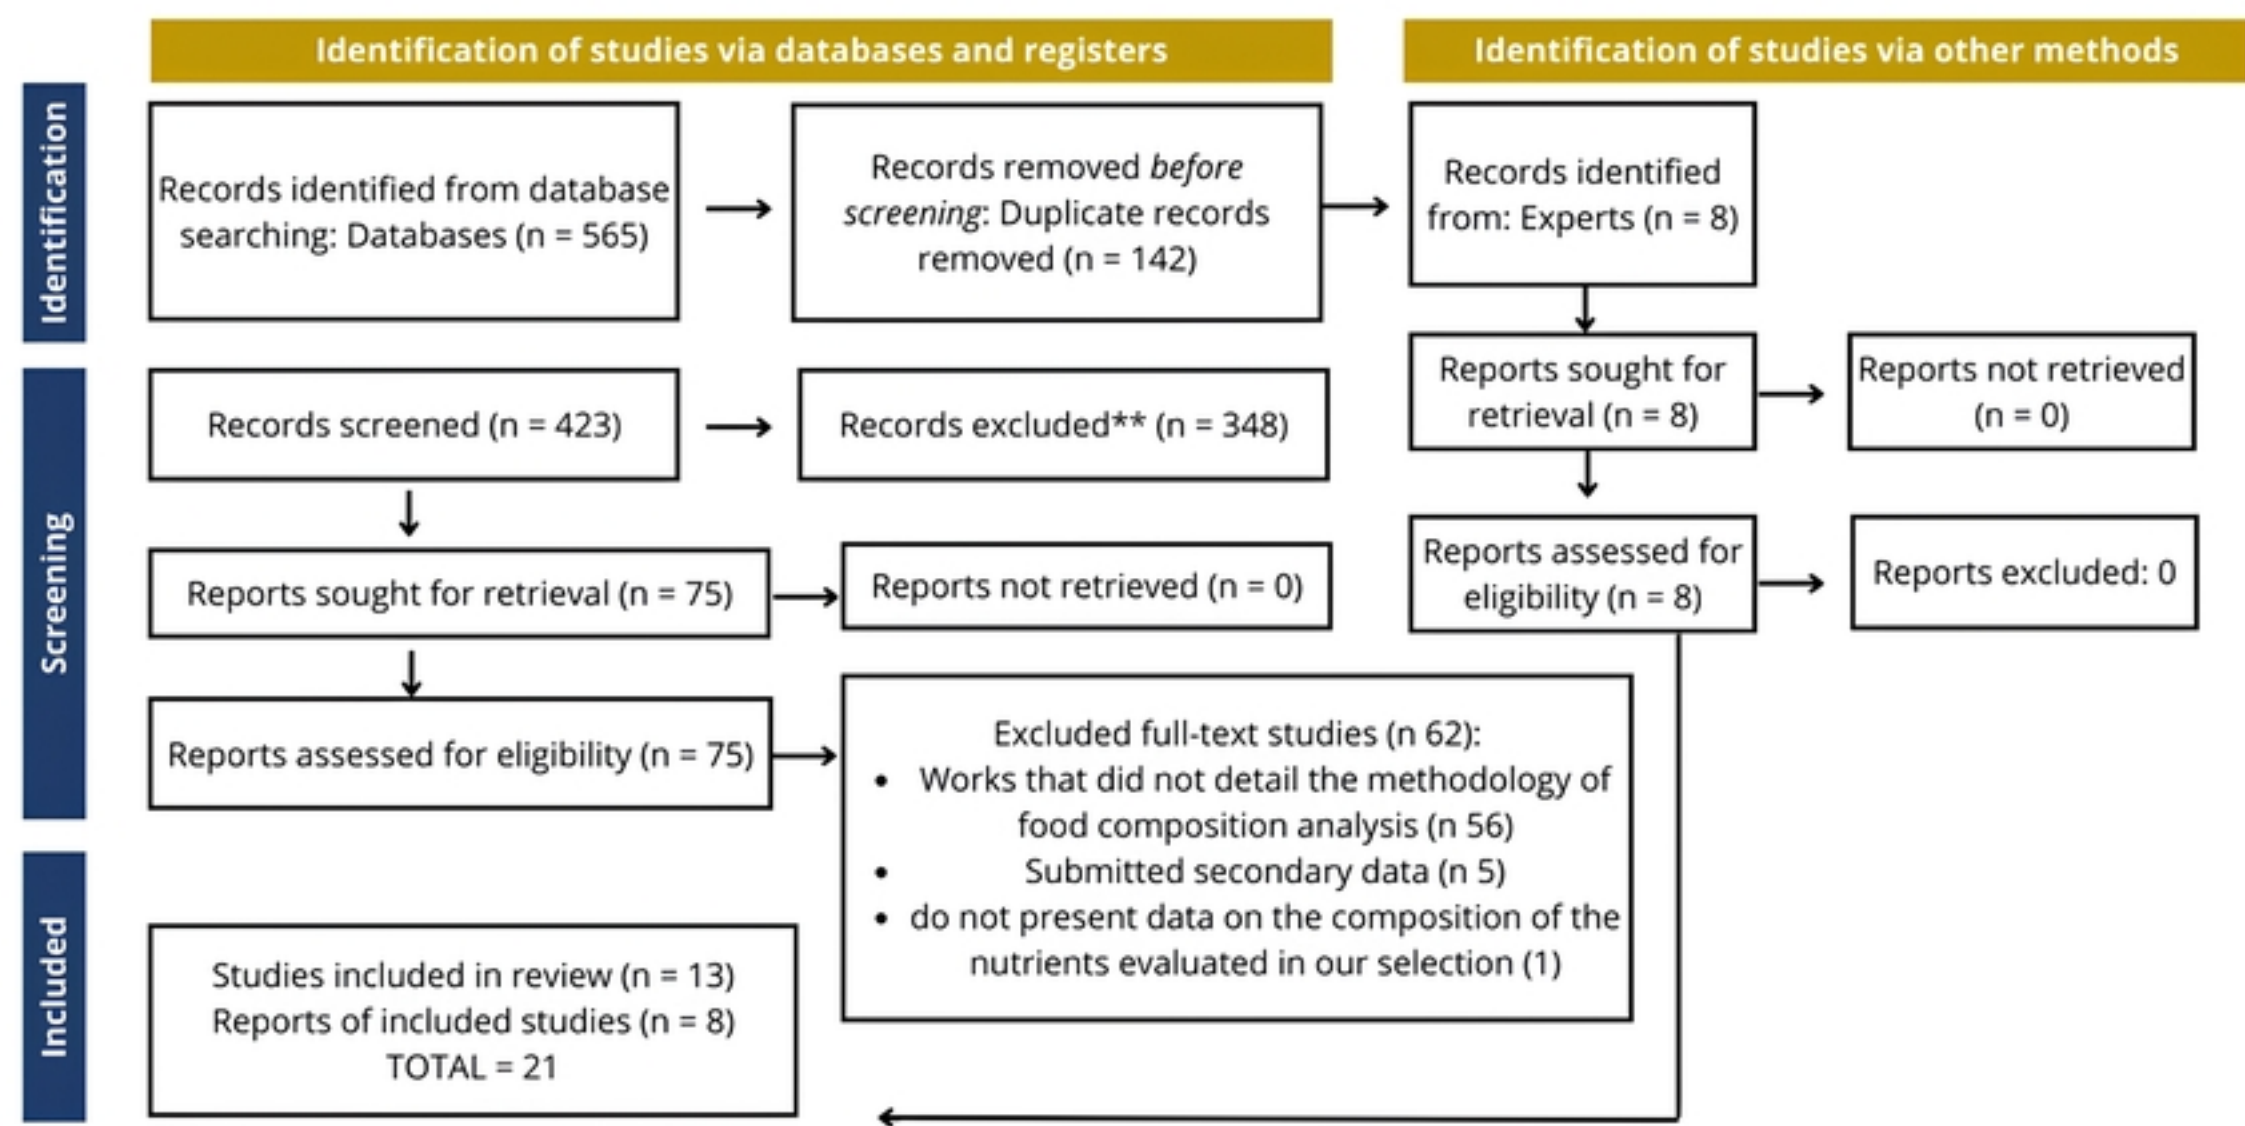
Identification of studies via databases and registers

Identification of studies via other methods

Identification

Records identified from database searching: Databases (n = 565)

Records removed *before screening*: Duplicate records removed (n = 142)

Records identified from: Experts (n = 8)

Screening

Records screened (n = 423)

Records excluded** (n = 348)

Reports sought for retrieval (n = 8)

Reports not retrieved (n = 0)

Reports sought for retrieval (n = 75)

Reports not retrieved (n = 0)

Reports assessed for eligibility (n = 8)

Reports excluded: 0

Reports assessed for eligibility (n = 75)

Excluded full-text studies (n 62):
• Works that did not detail the methodology of food composition analysis (n 56)
• Submitted secondary data (n 5)
• do not present data on the composition of the nutrients evaluated in our selection (1)

Included

Studies included in review (n = 13)
Reports of included studies (n = 8)
TOTAL = 21